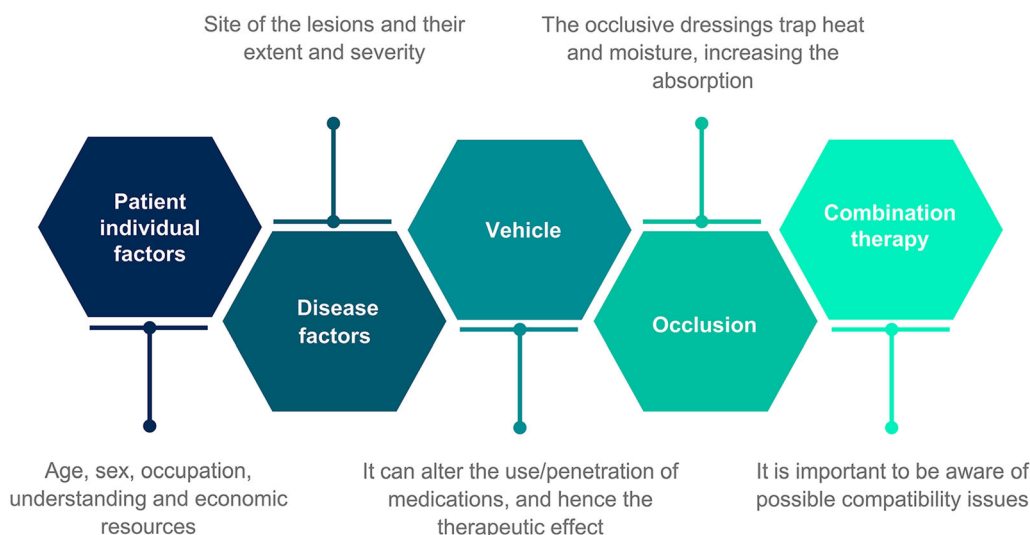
Site of the lesions and their extent and severity

The occlusive dressings trap heat and moisture, increasing the absorption

Patient individual factors

Disease factors

Vehicle

Occlusion

Combination therapy

Age, sex, occupation, understanding and economic resources

It can alter the use/penetration of medications, and hence the therapeutic effect

It is important to be aware of possible compatibility issues